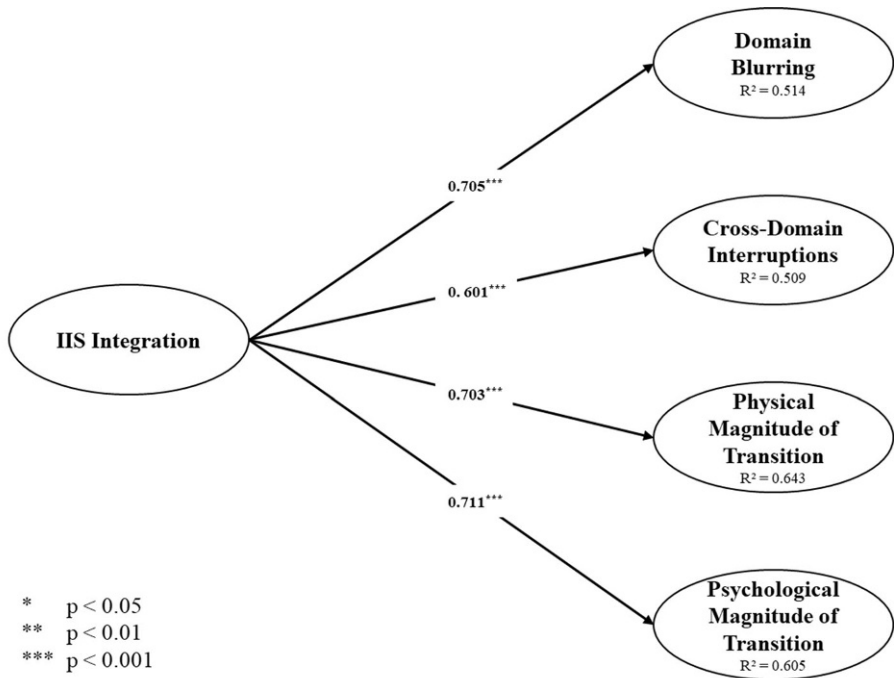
Domain Blurring
$R^2 = 0.514$

0.705***

Cross-Domain Interruptions
$R^2 = 0.509$

0. 601***

IIS Integration

0.703***

Physical Magnitude of Transition
$R^2 = 0.643$

0.711***

Psychological Magnitude of Transition
$R^2 = 0.605$

* p < 0.05
** p < 0.01
*** p < 0.001